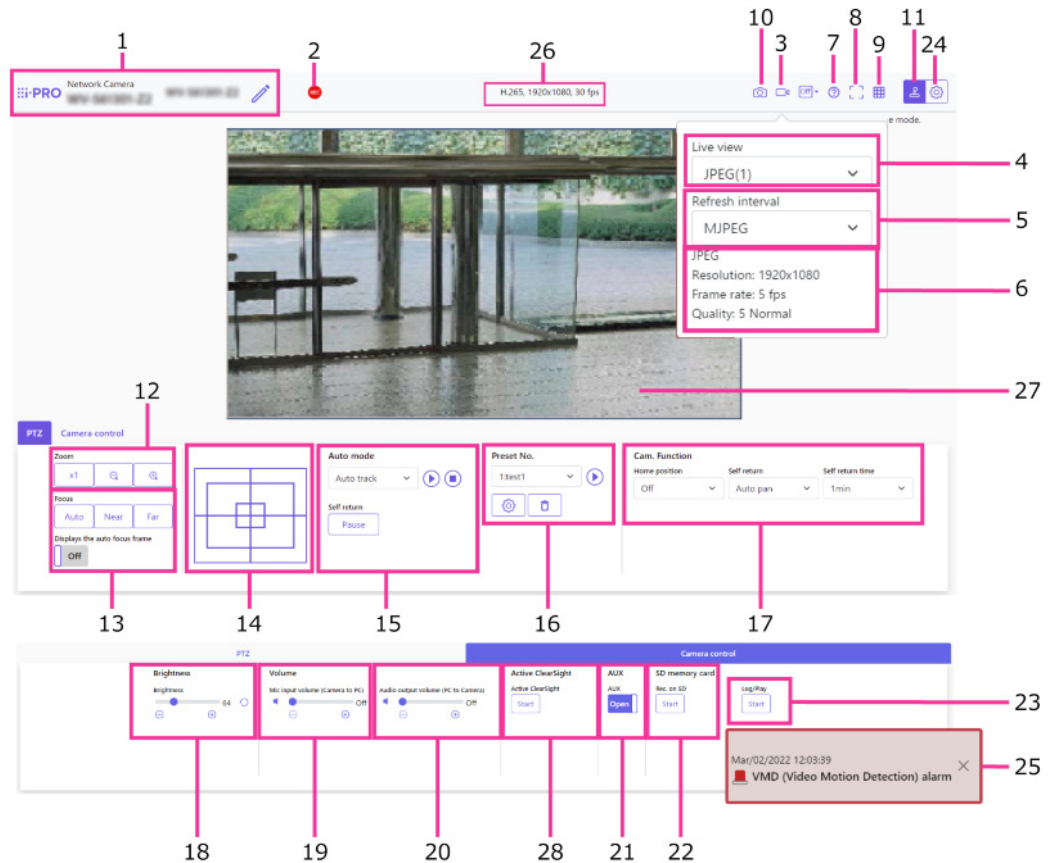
1
2
26
10
3
7
8
9
11
24

i-PRO Network Camera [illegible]
REC
H.265, 1920x1080, 30 fps
Off

e mode.

Live view
JPEG(1)
4
Refresh interval
MJPEG
5
JPEG
Resolution: 1920x1080
Frame rate: 5 fps
Quality: 5 Normal
6
27

12
PTZ
Camera control
Zoom
x1
Focus
Auto
Near
Far
Displays the auto focus frame
Off

Auto mode
Auto track
Self return
Pause

Preset No.
1:test1

Cam. Function
Home position
Off
Self return
Auto pan
Self return time
1min

13
14
15
16
17

PTZ
Camera control
Brightness
Brightness
64
Volume
Mic input volume (Camera to PC)
Off
Audio output volume (PC to Camera)
Off
Active ClearSight
Active ClearSight
Start
AUX
AUX
Open
SD memory card
Rec. on SD
Start
Log/Play
Start
23

Mar/02/2022 12:03:39
VMD (Video Motion Detection) alarm
25

18
19
20
28
21
22